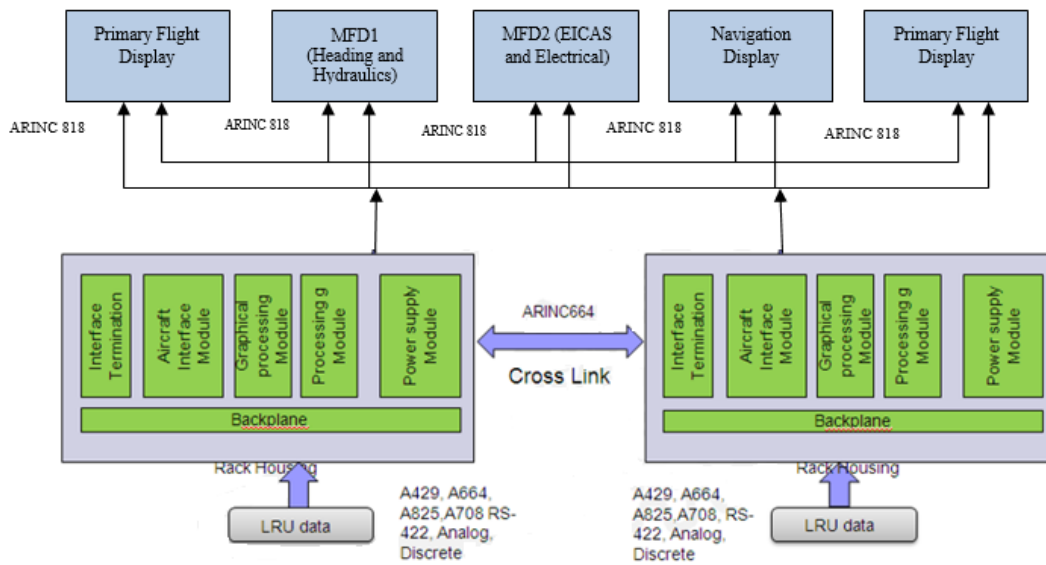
Primary Flight Display

MFD1 (Heading and Hydraulics)

MFD2 (EICAS and Electrical)

Navigation Display

Primary Flight Display

ARINC 818

ARINC 818

ARINC 818

ARINC 818

ARINC 818

Interface Termination

Aircraft Interface Module

Graphical processing Module

Processing g Module

Power supply Module

Backplane

Rack Housing

ARINC664

Cross Link

Interface Termination

Aircraft Interface Module

Graphical processing Module

Processing g Module

Power supply Module

Backplane

Rack Housing

LRU data

A429, A664, A825,A708 RS-422, Analog, Discrete

A429, A664, A825,A708, RS-422, Analog, Discrete

LRU data